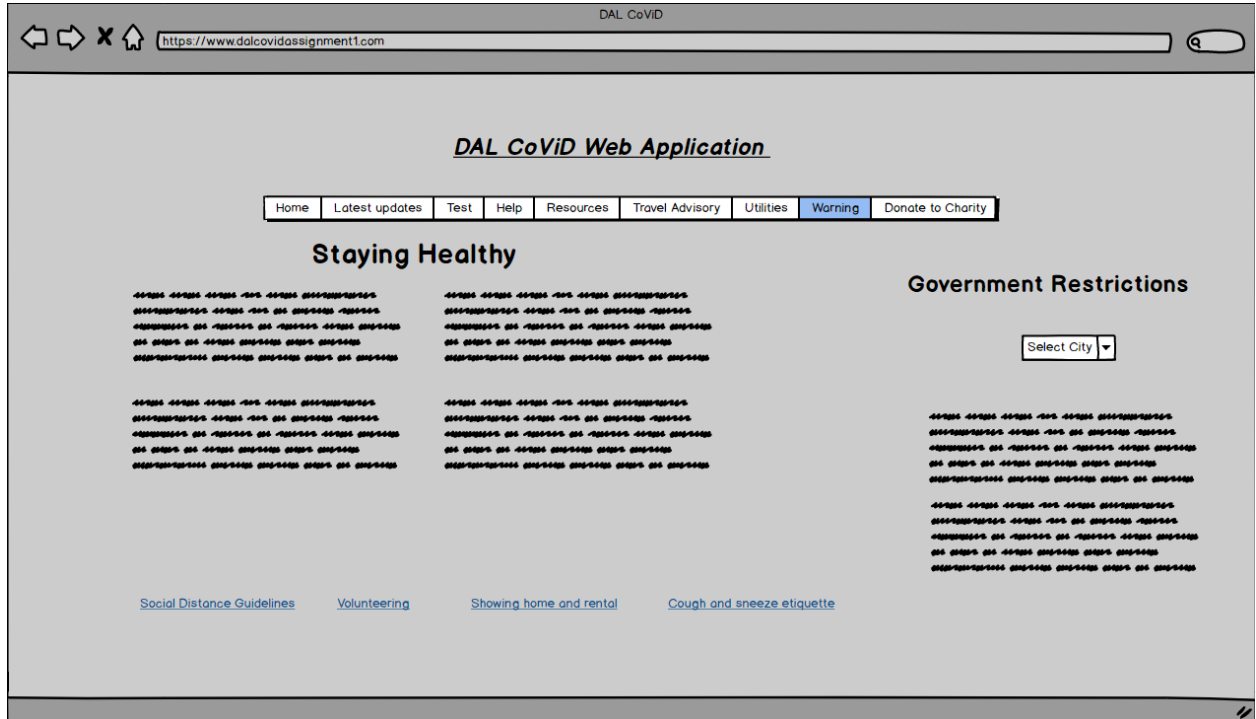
DAL CoViD

https://www.dalcovidassignment1.com

DAL CoViD Web Application

| Home | Latest updates | Test | Help | Resources | Travel Advisory | Utilities | Warning | Donate to Charity |
|---|---|---|---|---|---|---|---|---|

Staying Healthy

Government Restrictions

Select City

Social Distance Guidelines

Volunteering

Showing home and rental

Cough and sneeze etiquette